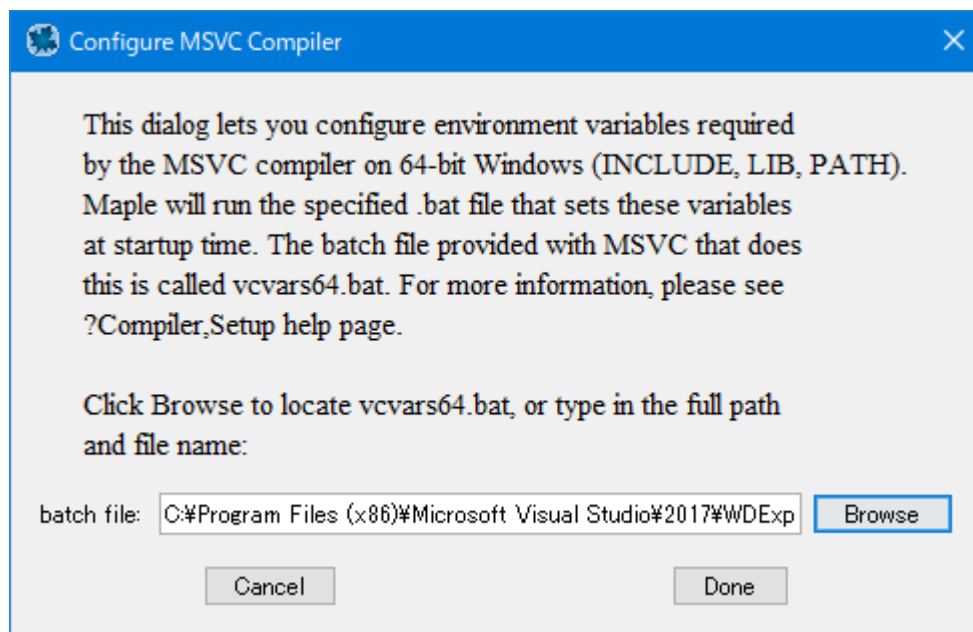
Configure MSVC Compiler

This dialog lets you configure environment variables required by the MSVC compiler on 64-bit Windows (INCLUDE, LIB, PATH). Maple will run the specified .bat file that sets these variables at startup time. The batch file provided with MSVC that does this is called vcvars64.bat. For more information, please see ?Compiler,Setup help page.

Click Browse to locate vcvars64.bat, or type in the full path and file name:

batch file: C:¥Program Files (x86)¥Microsoft Visual Studio¥2017¥WDExp

Browse

Cancel

Done